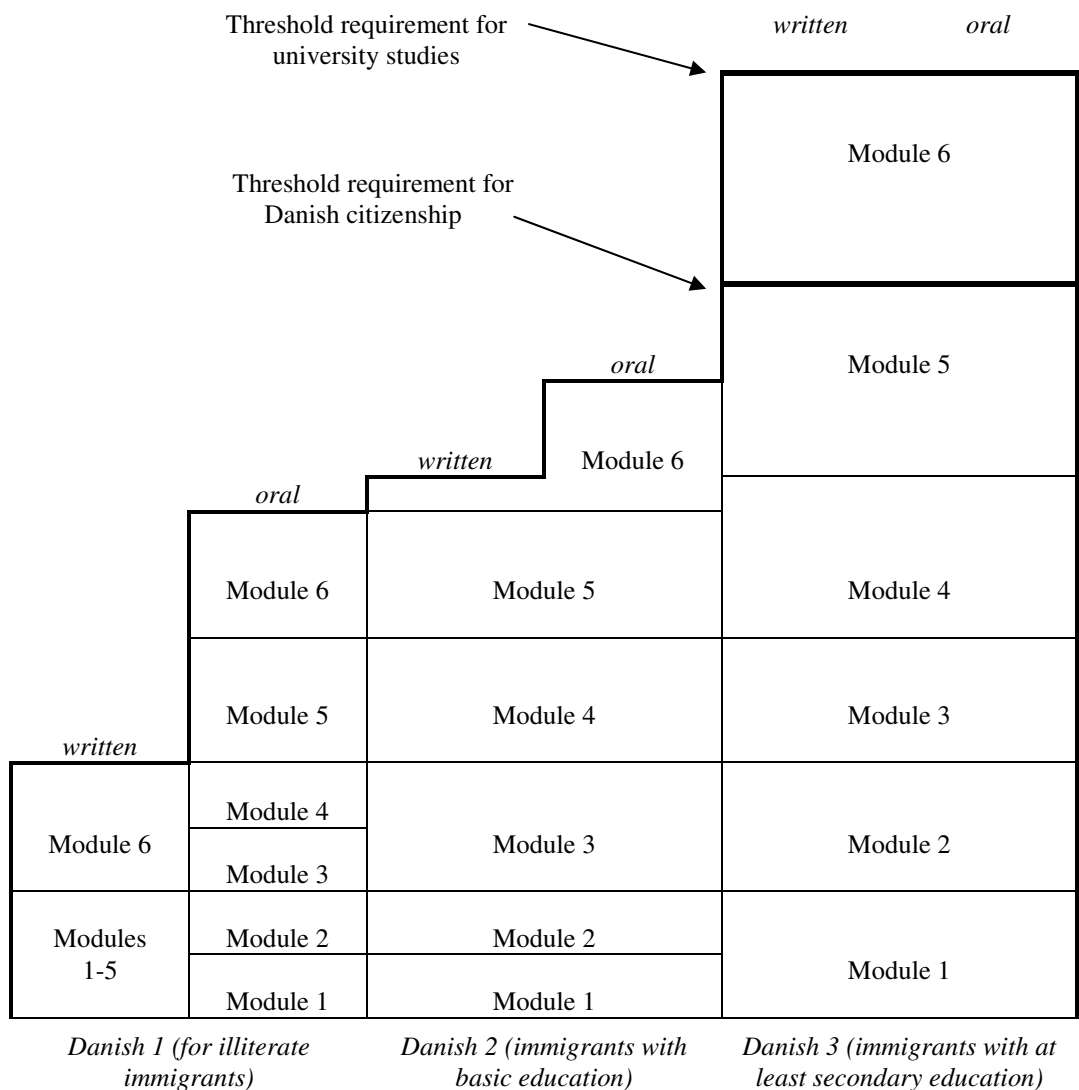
Threshold requirement for university studies

written oral

Module 6

Threshold requirement for Danish citizenship

oral

Module 5

written

Module 6

oral

Module 6

Module 5

Module 4

written

Module 5

Module 4

Module 3

Module 6

Module 4

Module 3

Module 3

Module 2

Modules 1-5

Module 2

Module 1

Module 2

Module 1

Module 1

Danish 1 (for illiterate immigrants)

Danish 2 (immigrants with basic education)

Danish 3 (immigrants with at least secondary education)